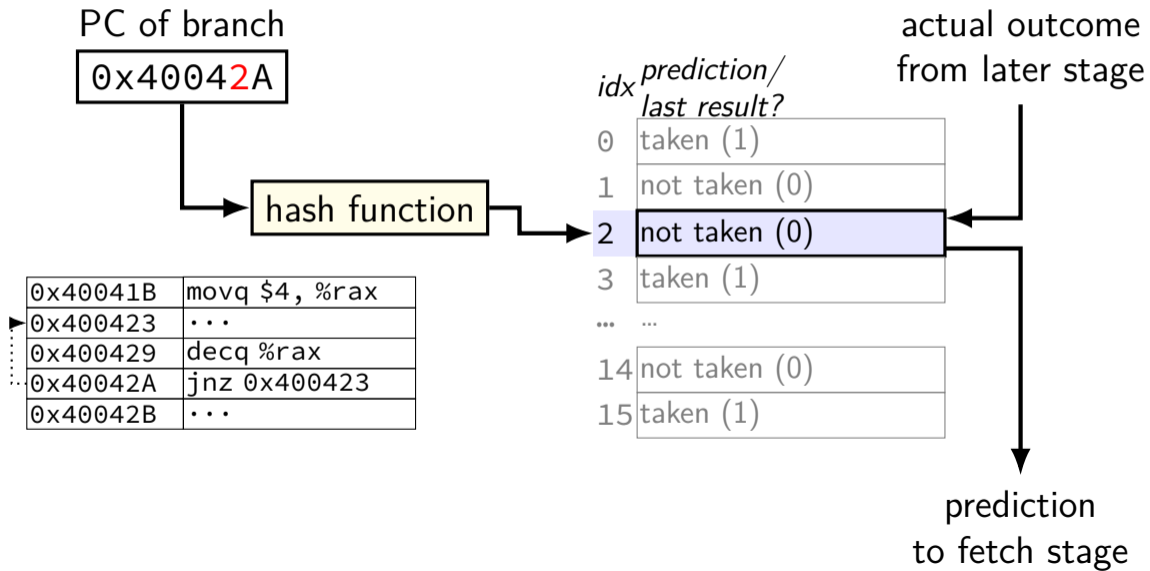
PC of branch

0x40042A

hash function

| 0x40041B | movq \$4, %rax |
|---|---|
| 0x400423 | ··· |
| 0x400429 | decq %rax |
| 0x40042A | jnz 0x400423 |
| 0x40042B | ··· |

| idx | prediction/ last result? |
|---|---|
| 0 | taken (1) |
| 1 | not taken (0) |
| 2 | not taken (0) |
| 3 | taken (1) |
| ... | ... |
| 14 | not taken (0) |
| 15 | taken (1) |

actual outcome from later stage

prediction to fetch stage